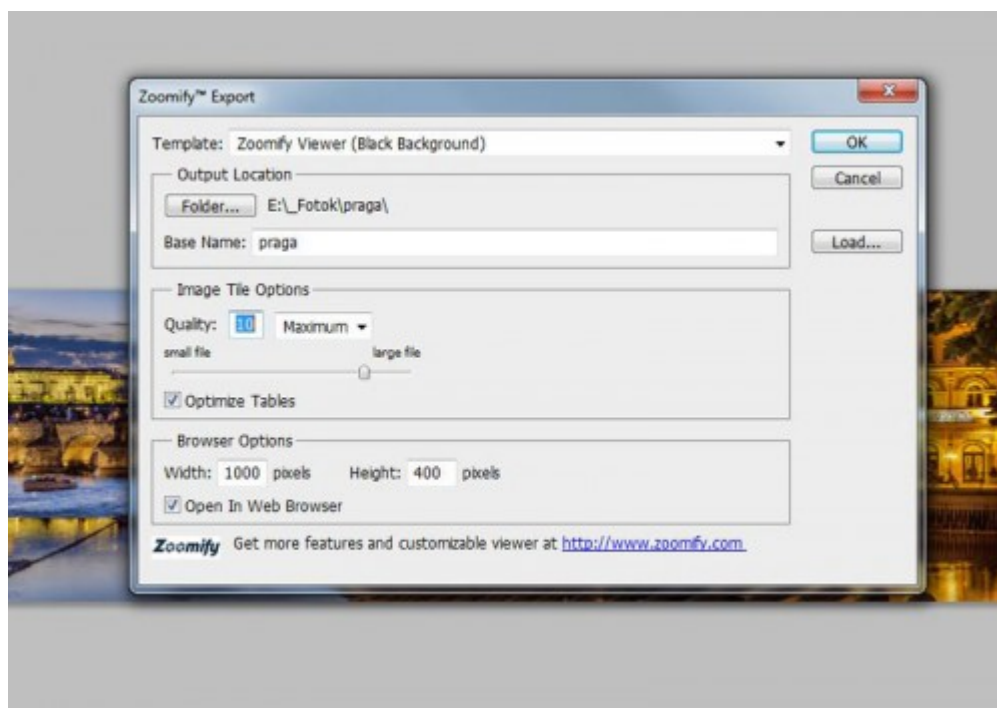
Zoomify™ Export

Template: Zoomify Viewer (Black Background)

OK

Cancel

Load...

Output Location

Folder... E:\_Fotok\praga\

Base Name: praga

Image Tile Options

Quality: 10 Maximum

small file

large file

Optimize Tables

Browser Options

Width: 1000 pixels Height: 400 pixels

Open In Web Browser

Zoomify Get more features and customizable viewer at http://www.zoomify.com